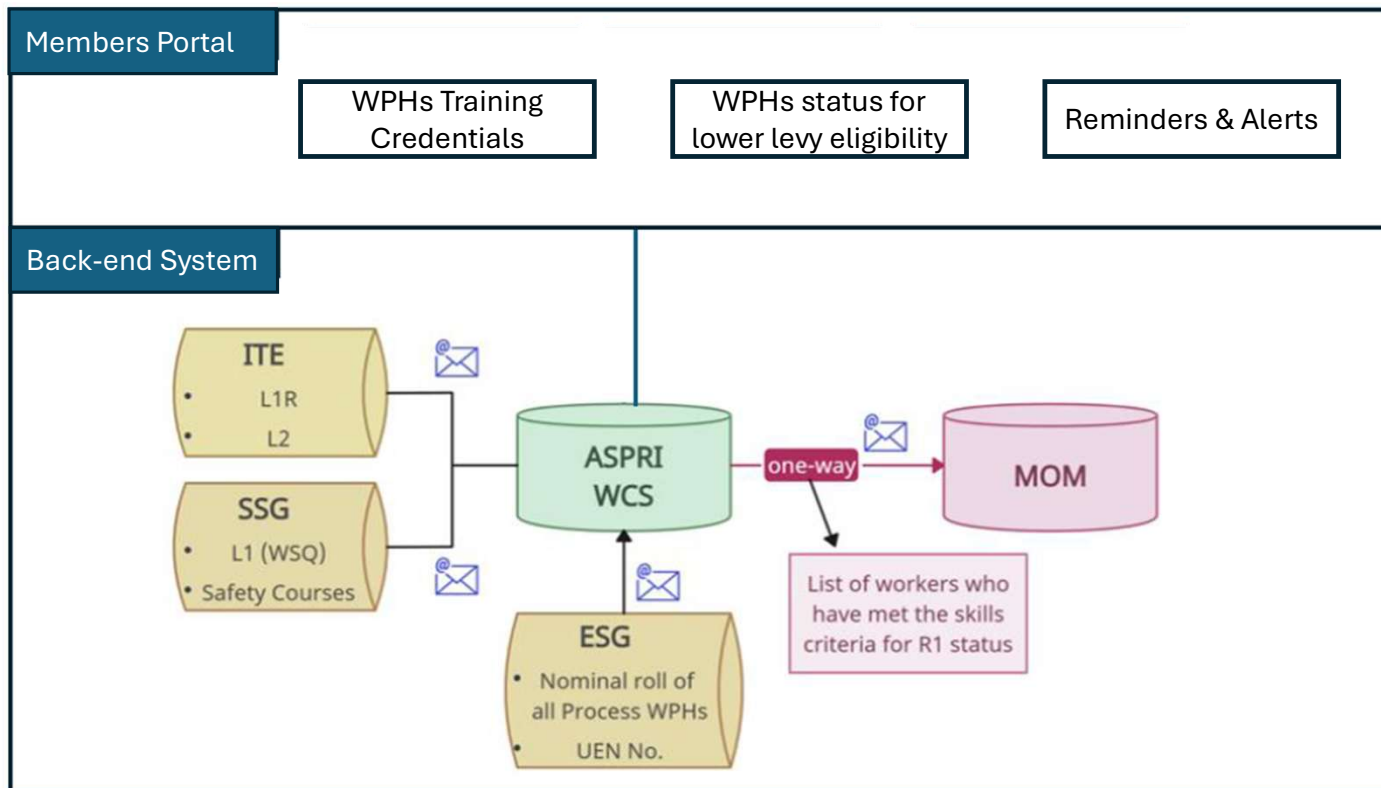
Members Portal

WPHs Training Credentials

WPHs status for lower levy eligibility

Reminders & Alerts

Back-end System

ITE
• L1R
• L2

SSG
• L1 (WSQ)
• Safety Courses

ASPRI WCS

one-way

MOM

List of workers who have met the skills criteria for R1 status

ESG
• Nominal roll of all Process WPHs
• UEN No.